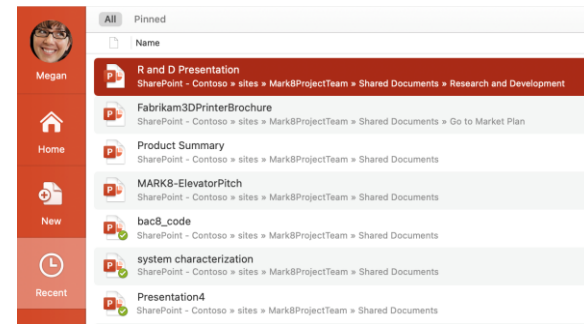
Megan

Home

New

Recent

All Pinned

Name

R and D Presentation
SharePoint - Contoso » sites » Mark8ProjectTeam » Shared Documents » Research and Development

Fabrikam3DPrinterBrochure
SharePoint - Contoso » sites » Mark8ProjectTeam » Shared Documents » Go to Market Plan

Product Summary
SharePoint - Contoso » sites » Mark8ProjectTeam » Shared Documents

MARK8-ElevatorPitch
SharePoint - Contoso » sites » Mark8ProjectTeam » Shared Documents

bac8_code
SharePoint - Contoso » sites » Mark8ProjectTeam » Shared Documents

system characterization
SharePoint - Contoso » sites » Mark8ProjectTeam » Shared Documents

Presentation4
SharePoint - Contoso » sites » Mark8ProjectTeam » Shared Documents